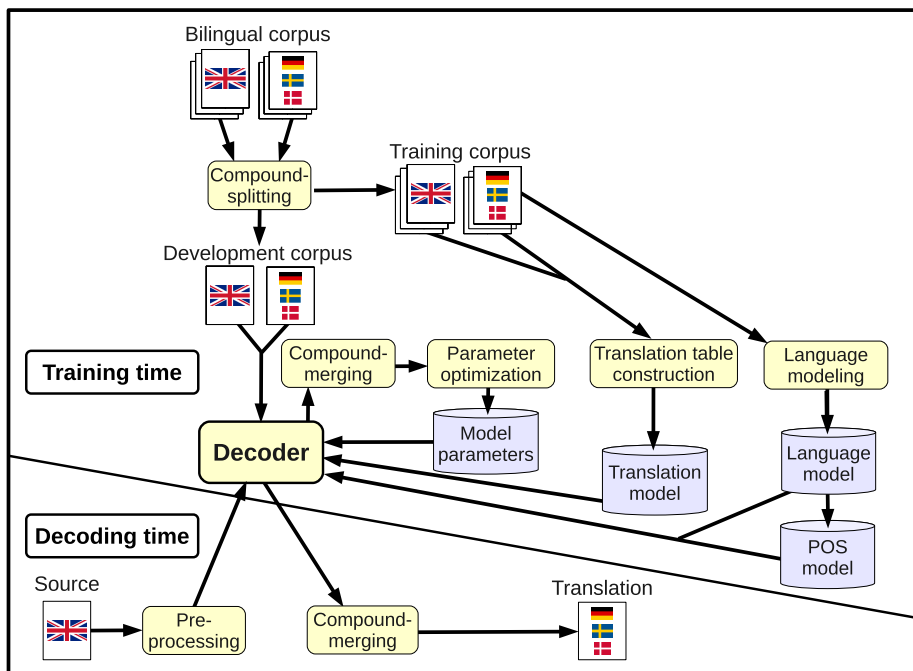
Bilingual corpus

Compound-splitting

Training corpus

Development corpus

Training time

Compound-merging

Parameter optimization

Translation table construction

Language modeling

Decoder

Model parameters

Translation model

Language model

Decoding time

POS model

Source

Pre-processing

Compound-merging

Translation